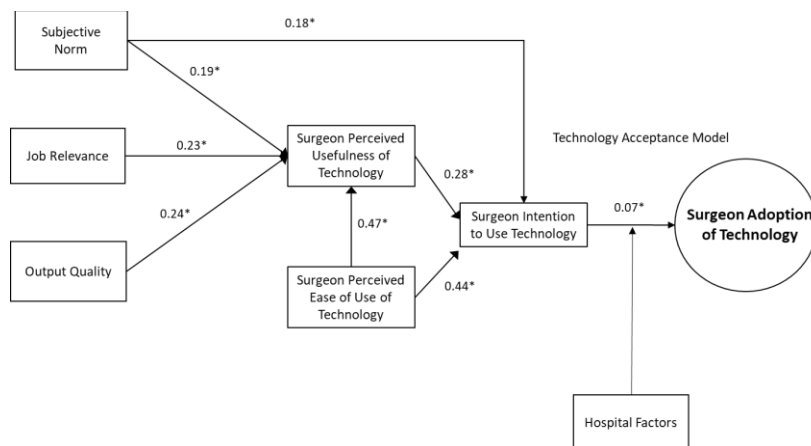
Subjective Norm

0.18*

0.19*

Job Relevance

0.23*

Surgeon Perceived Usefulness of Technology

Technology Acceptance Model

0.24*

0.28*

Surgeon Intention to Use Technology

0.07*

Surgeon Adoption of Technology

0.47*

Output Quality

Surgeon Perceived Ease of Use of Technology

0.44*

Hospital Factors